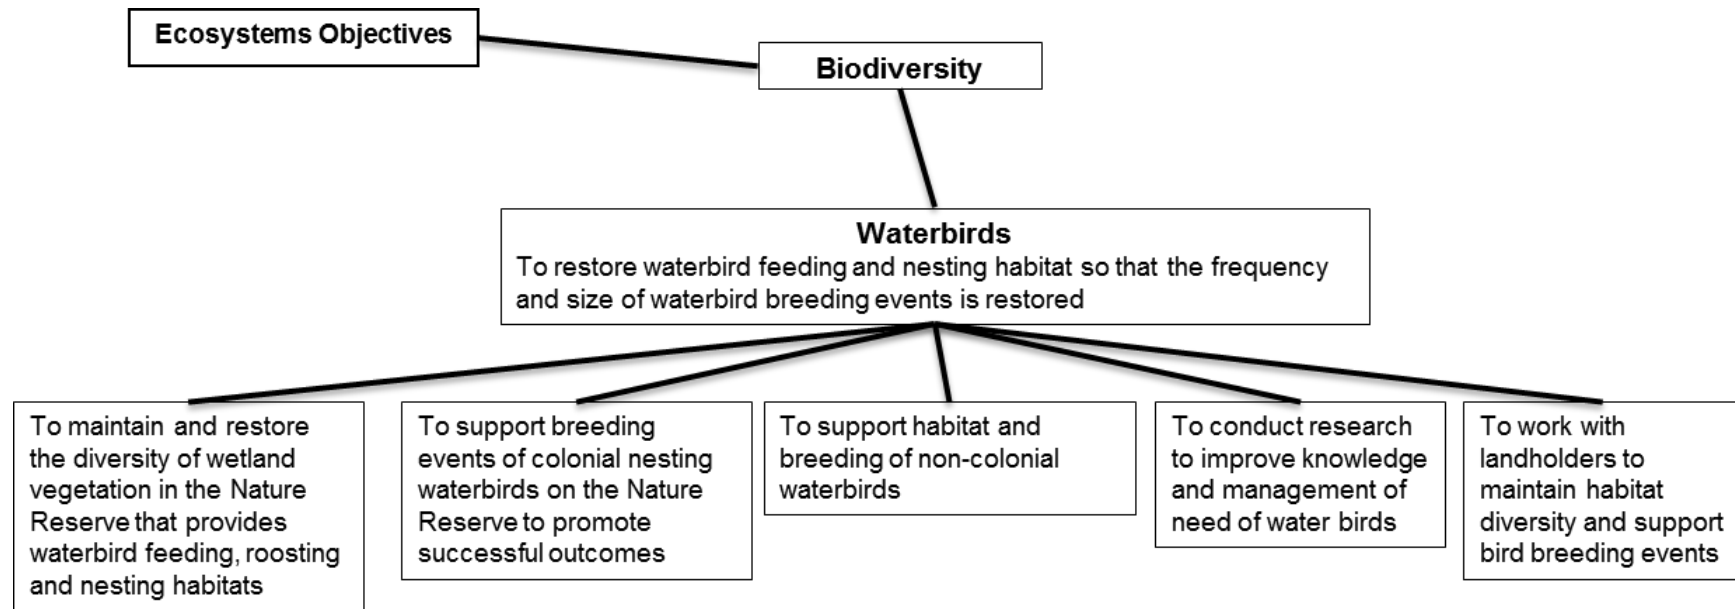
Ecosystems Objectives

Biodiversity

Waterbirds
To restore waterbird feeding and nesting habitat so that the frequency and size of waterbird breeding events is restored

To maintain and restore the diversity of wetland vegetation in the Nature Reserve that provides waterbird feeding, roosting and nesting habitats

To support breeding events of colonial nesting waterbirds on the Nature Reserve to promote successful outcomes

To support habitat and breeding of non-colonial waterbirds

To conduct research to improve knowledge and management of need of water birds

To work with landholders to maintain habitat diversity and support bird breeding events